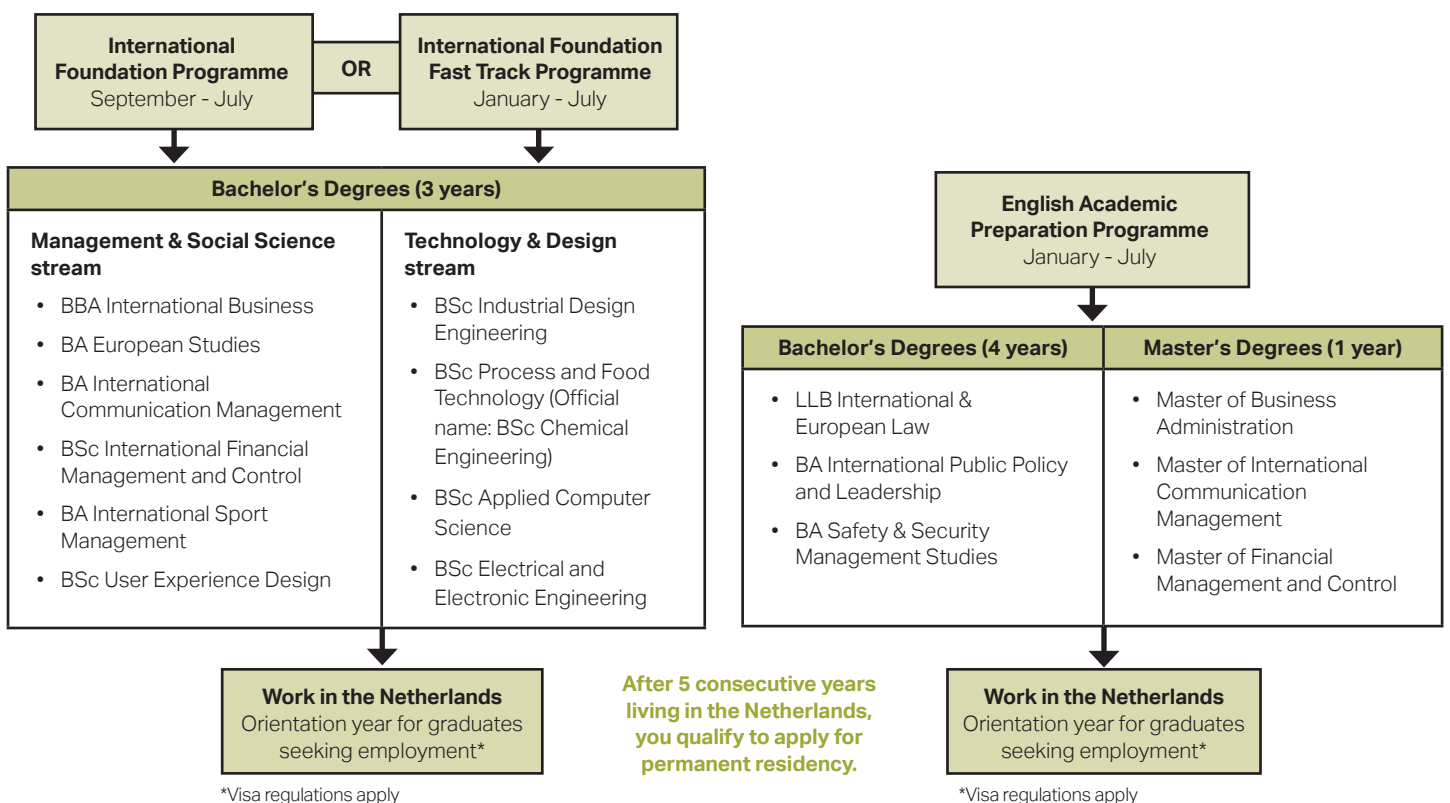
International Foundation Programme
September - July

OR

International Foundation Fast Track Programme
January - July

Bachelor's Degrees (3 years)

| Management & Social Science stream | Technology & Design stream |
|---|---|
| • BBA International Business<br>• BA European Studies<br>• BA International Communication Management<br>• BSc International Financial Management and Control<br>• BA International Sport Management<br>• BSc User Experience Design | • BSc Industrial Design Engineering<br>• BSc Process and Food Technology (Official name: BSc Chemical Engineering)<br>• BSc Applied Computer Science<br>• BSc Electrical and Electronic Engineering |

Work in the Netherlands
Orientation year for graduates seeking employment*

*Visa regulations apply

After 5 consecutive years living in the Netherlands, you qualify to apply for permanent residency.

English Academic Preparation Programme
January - July

| Bachelor's Degrees (4 years) | Master's Degrees (1 year) |
|---|---|
| • LLB International & European Law<br>• BA International Public Policy and Leadership<br>• BA Safety & Security Management Studies | • Master of Business Administration<br>• Master of International Communication Management<br>• Master of Financial Management and Control |

Work in the Netherlands
Orientation year for graduates seeking employment*

*Visa regulations apply